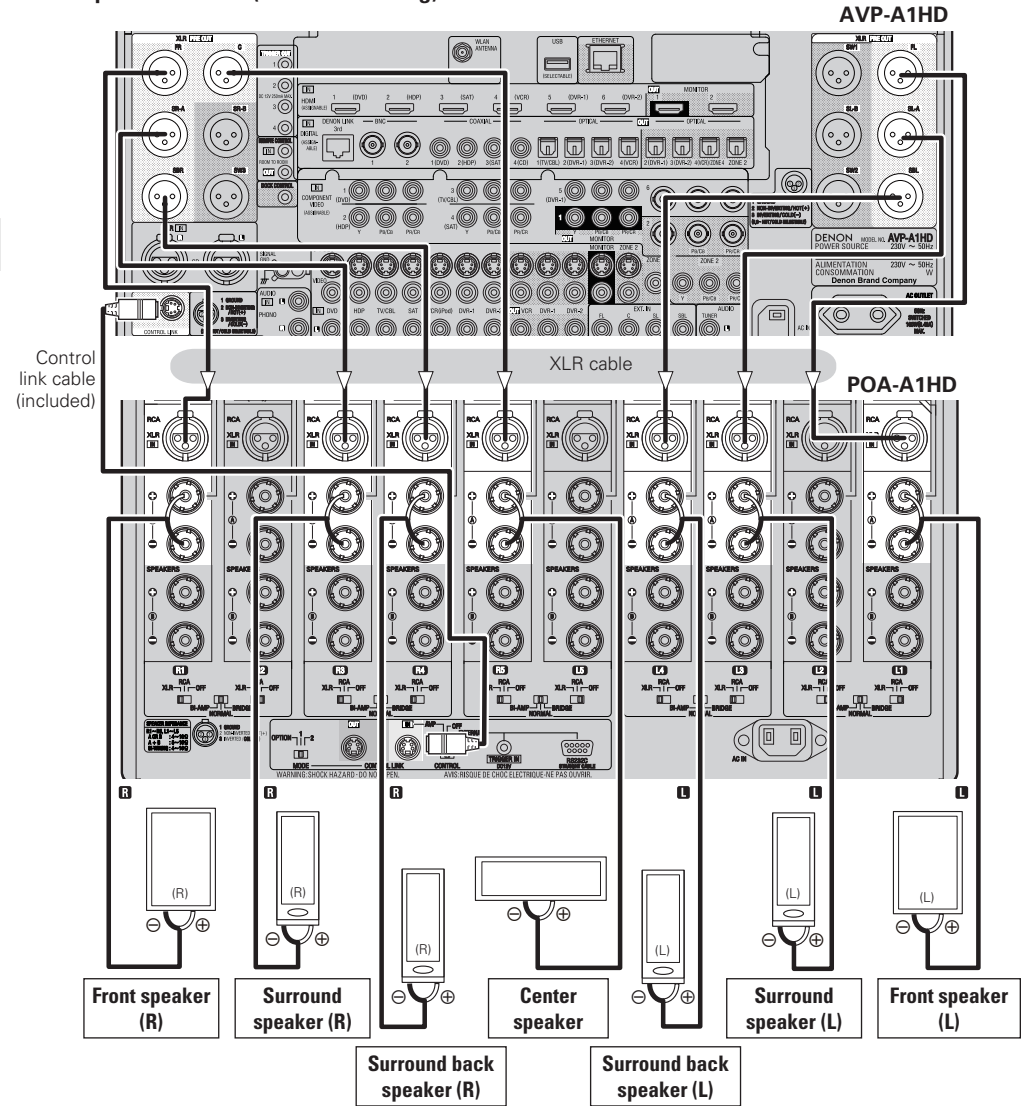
AVP-A1HD

Control link cable (included)

XLR cable

POA-A1HD

Front speaker (R)

Surround speaker (R)

Surround back speaker (R)

Center speaker

Surround back speaker (L)

Surround speaker (L)

Front speaker (L)